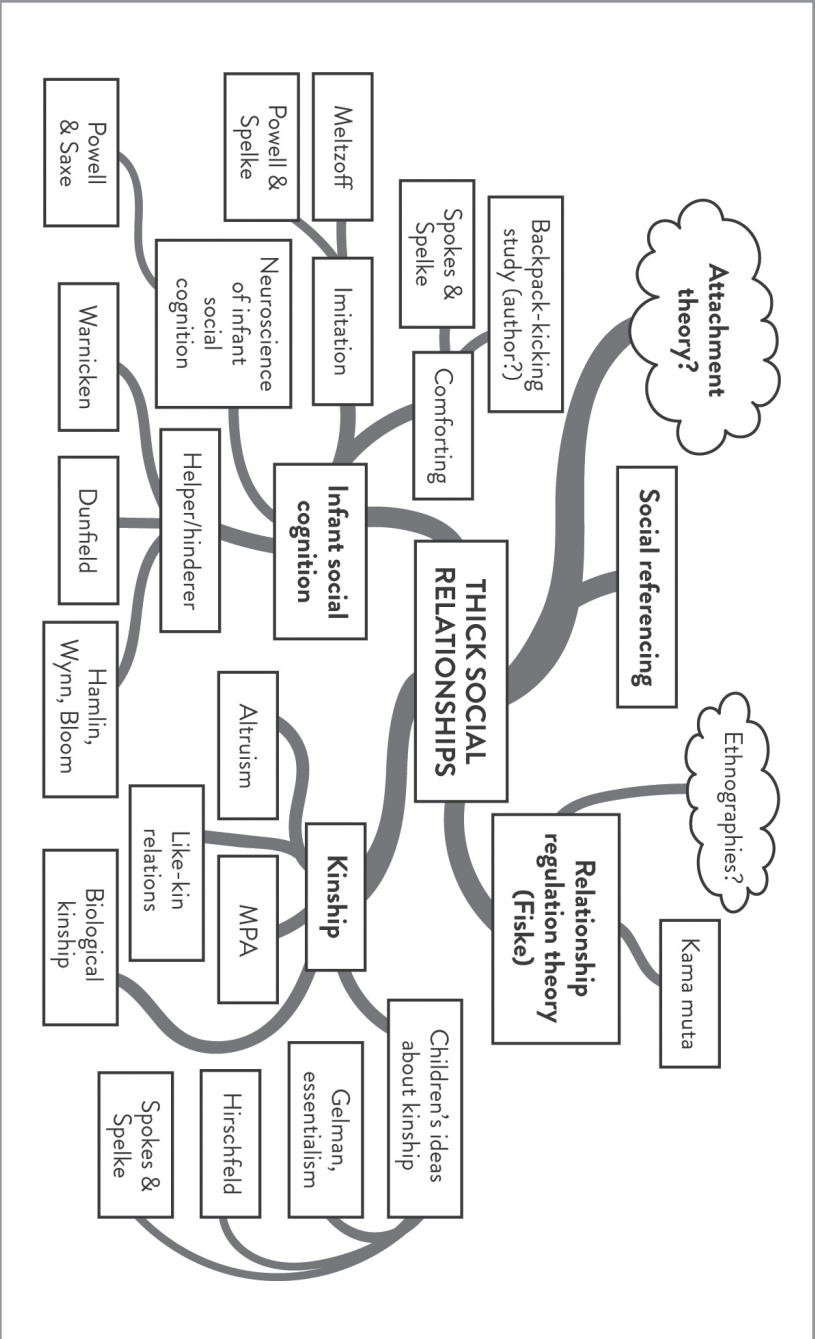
THICK SOCIAL RELATIONSHIPS

Attachment theory?

Social referencing

Ethnographies?

Relationship regulation theory (Fiske)

Kama muta

Infant social cognition

Comforting

Backpack-kicking study (author?)

Spokes & Spelke

Imitation

Meltzoff

Powell & Spelke

Neuroscience of infant social cognition

Powell & Saxe

Helper/hinderer

Warnicken

Dunfield

Hamlin, Wynn, Bloom

Kinship

Altruism

Like-kin relations

MPA

Biological kinship

Children's ideas about kinship

Gelman, essentialism

Hirschfeld

Spokes & Spelke